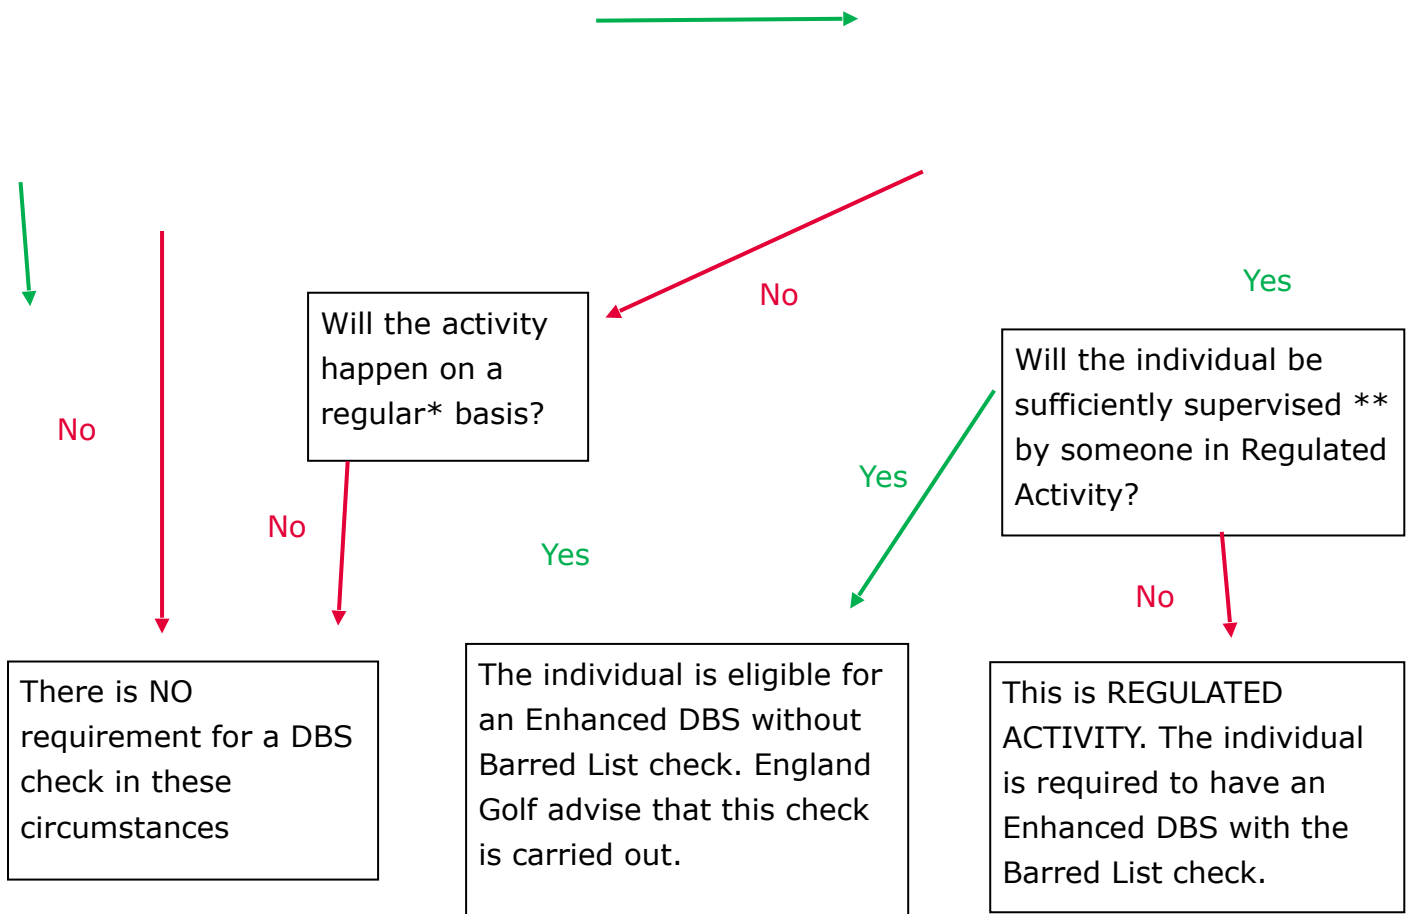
Yes

No

Will the activity happen on a regular* basis?

Will the individual be sufficiently supervised ** by someone in Regulated Activity?

No

Yes

No

Yes

No

There is NO requirement for a DBS check in these circumstances

The individual is eligible for an Enhanced DBS without Barred List check. England Golf advise that this check is carried out.

This is REGULATED ACTIVITY. The individual is required to have an Enhanced DBS with the Barred List check.